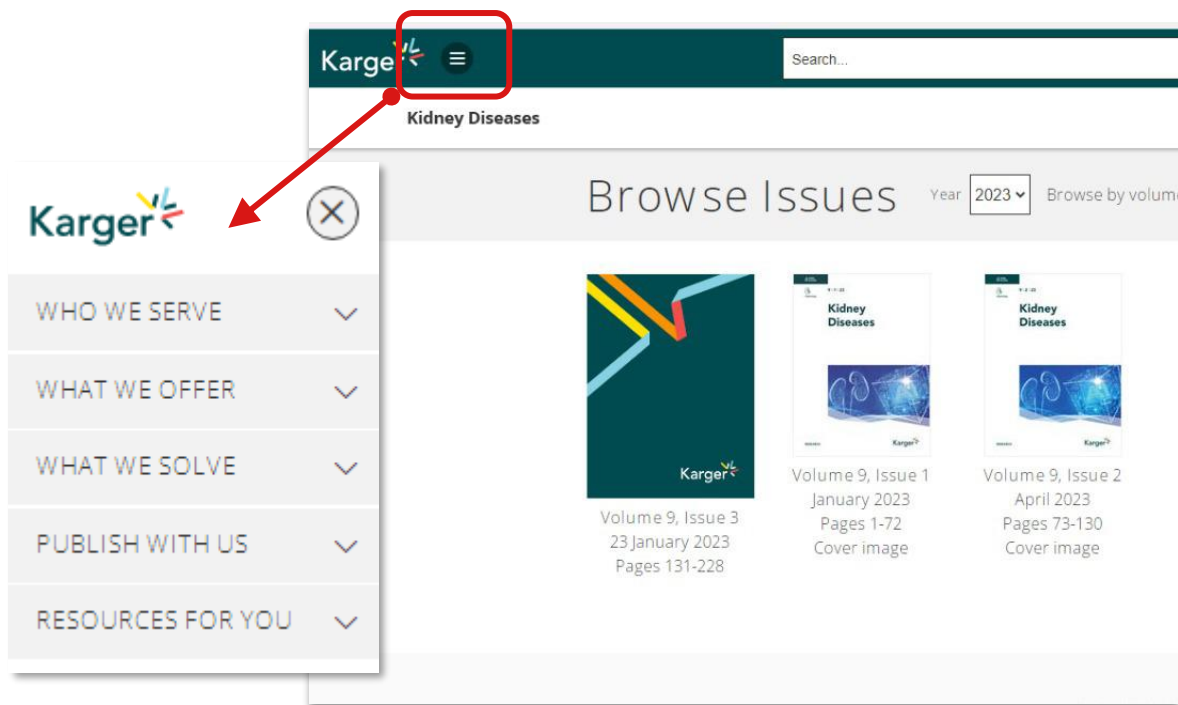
Karger

Search...

Kidney Diseases

Browse Issues

Year 2023

Browse by volum

Karger

WHO WE SERVE

WHAT WE OFFER

WHAT WE SOLVE

PUBLISH WITH US

RESOURCES FOR YOU

Karger

Volume 9, Issue 3
23 January 2023
Pages 131-228

Kidney Diseases

Karger

Volume 9, Issue 1
January 2023
Pages 1-72
Cover image

Kidney Diseases

Karger

Volume 9, Issue 2
April 2023
Pages 73-130
Cover image